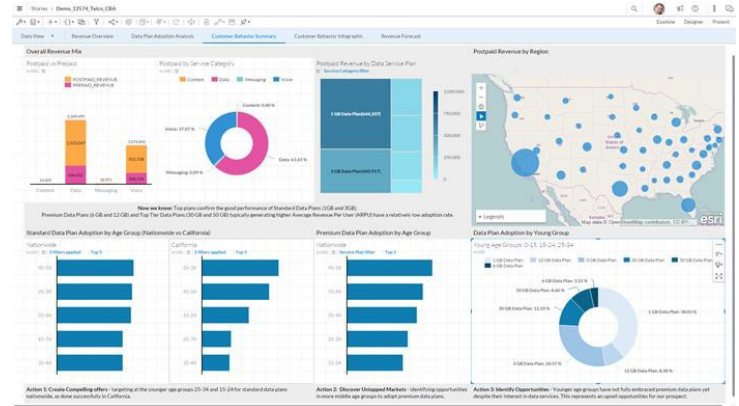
Stories › Demo_12574_Telco_CRA

Examine Designer Present

Data View · Revenue Overview Data Plan Adoption Analysis Customer Behavior Summary Customer Behavior Infographic Revenue Forecast

Overall Revenue Mix

Postpaid vs Prepaid

POSTPAID_REVENUE
PREPAID_REVENUE

Content Data Messaging Voice

Postpaid by Service Category

Content Data Messaging Voice

Content: 0.40 %
Voice: 37.67 %
Messaging: 0.09 %
Data: 61.61 %

Postpaid Revenue by Data Service Plan

Service Category filter

1 GB Data Plan(644,337)

3 GB Data Plan(450,917)

Postpaid Revenue by Region

Legends

Esri

Map data © OpenStreetMap contributors, CC-BY

Now we know: Top plans confirm the good performance of Standard Data Plans (1GB and 3GB).
Premium Data Plans (6 GB and 12 GB) and Top Tier Data Plans (30 GB and 50 GB) typically generating Higher Average Revenue Per User (ARPU) have a relatively low adoption rate.

Standard Data Plan Adoption by Age Group (Nationwide vs California)

Nationwide

2 filters applied Top 5

45-54
25-34
35-44
15-24
55-64

California

25-34
15-24
35-44
45-54
55-64

Premium Data Plan Adoption by Age Group

Nationwide

Service Plan filter Top 5

Data Plan Adoption by Young Group

Young Age Groups 0-15, 15-24, 25-34

1 GB Data Plan 12 GB Data Plan 3 GB Data Plan 30 GB Data Plan 50 GB Data Plan 6 GB Data Plan

6 GB Data Plan: 0.52 %
30 GB Data Plan: 3.13 %
50 GB Data Plan: 12.33 %
1 GB Data Plan: 58.03 %
3 GB Data Plan: 26.97 %

Action 1: Create Compelling offers - targeting at the younger age groups 25-34 and 15-24 for standard data plans nationwide, as done successfully in California.

Action 2: Discover Untapped Markets - identifying opportunities in more middle age groups to adopt premium data plans.

Action 3: Identify Opportunities - Younger age groups have not fully embraced premium data plans yet despite their interest in data services. This represents an upsell opportunities for our prospect.